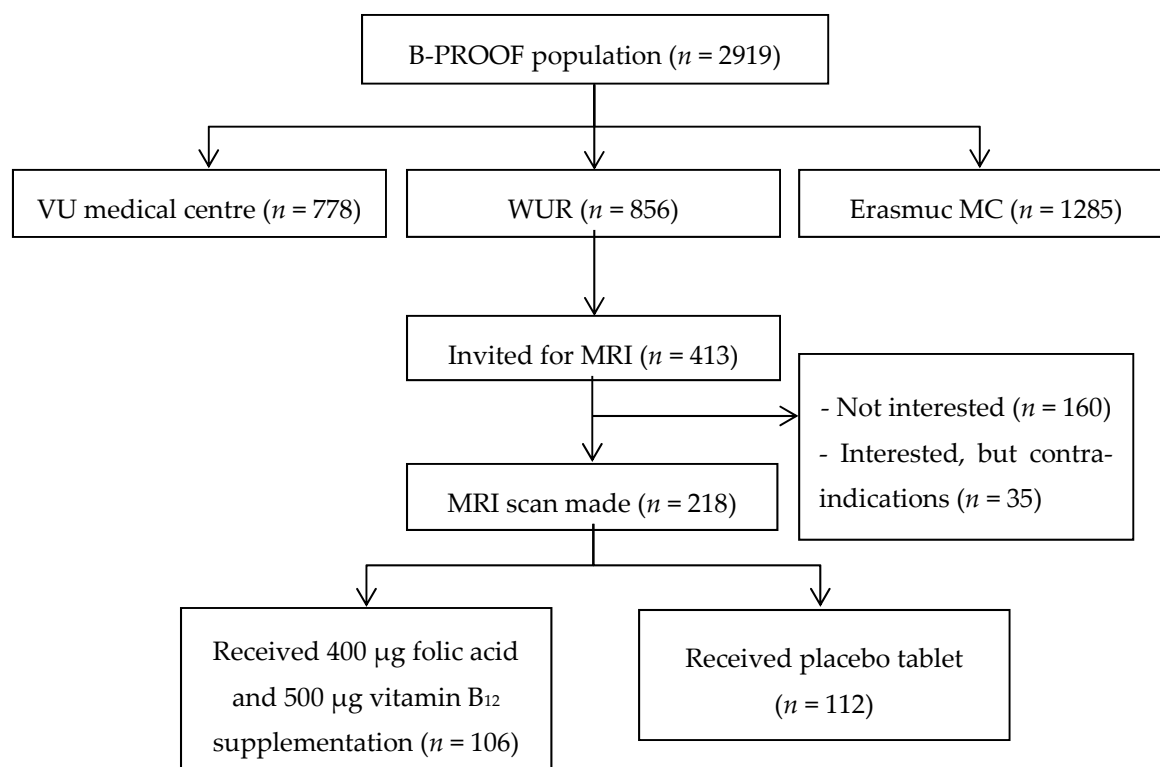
B-PROOF population ($n$ = 2919)

VU medical centre ($n$ = 778)

WUR ($n$ = 856)

Erasmuc MC ($n$ = 1285)

Invited for MRI ($n$ = 413)

- Not interested ($n$ = 160)
- Interested, but contraindications ($n$ = 35)

MRI scan made ($n$ = 218)

Received 400 μg folic acid and 500 μg vitamin $B_{12}$ supplementation ($n$ = 106)

Received placebo tablet ($n$ = 112)